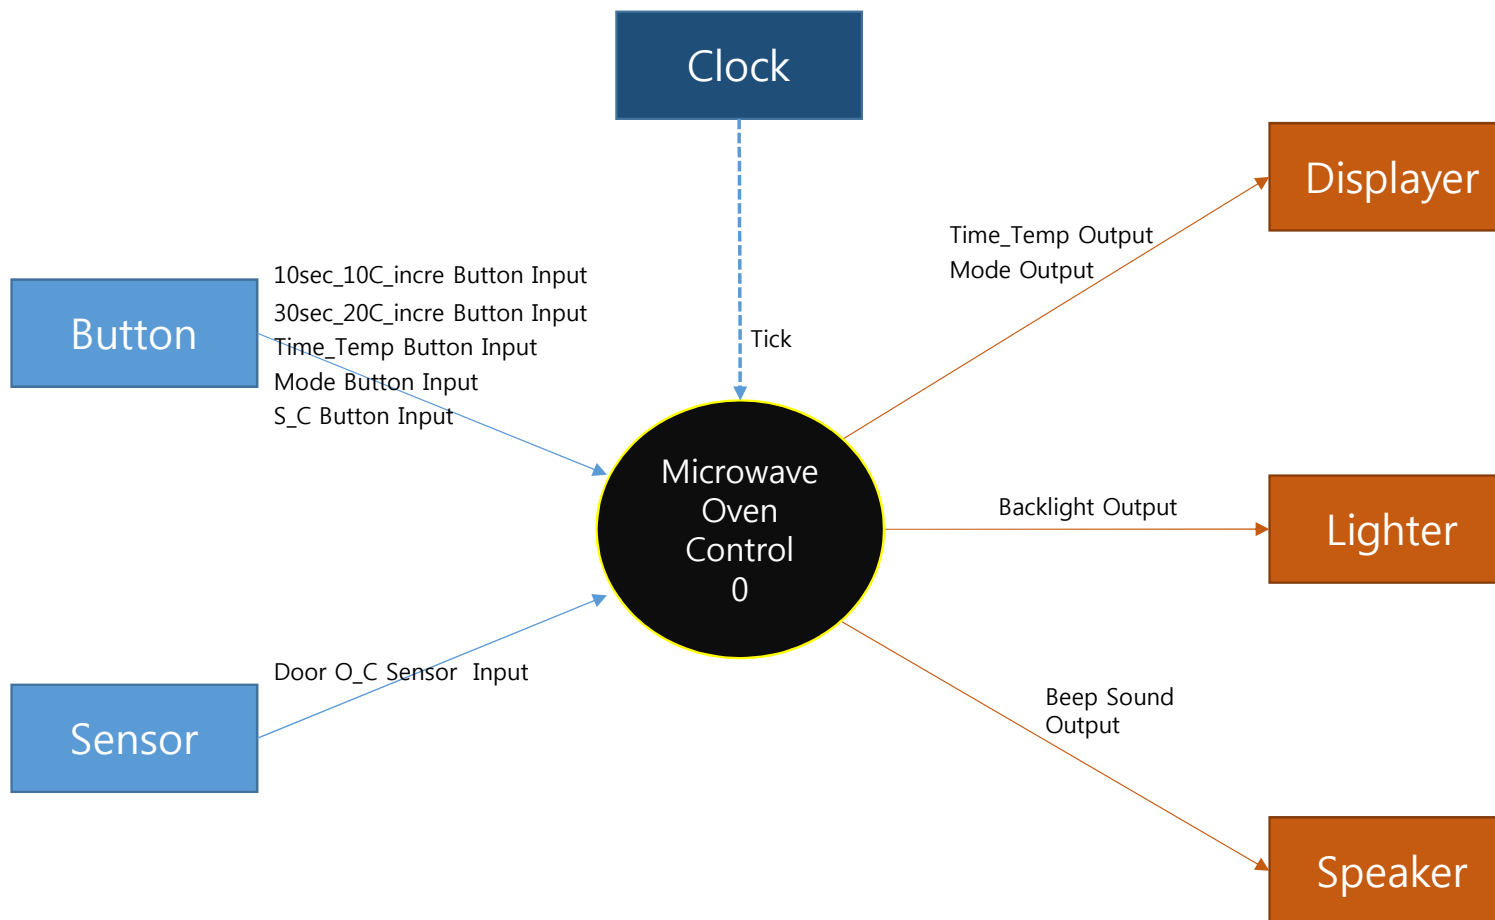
Clock

Tick

Button

10sec_10C_incre Button Input
30sec_20C_incre Button Input
Time_Temp Button Input
Mode Button Input
S_C Button Input

Microwave Oven Control 0

Time_Temp Output
Mode Output

Displayer

Backlight Output

Lighter

Sensor

Door O_C Sensor Input

Beep Sound Output

Speaker